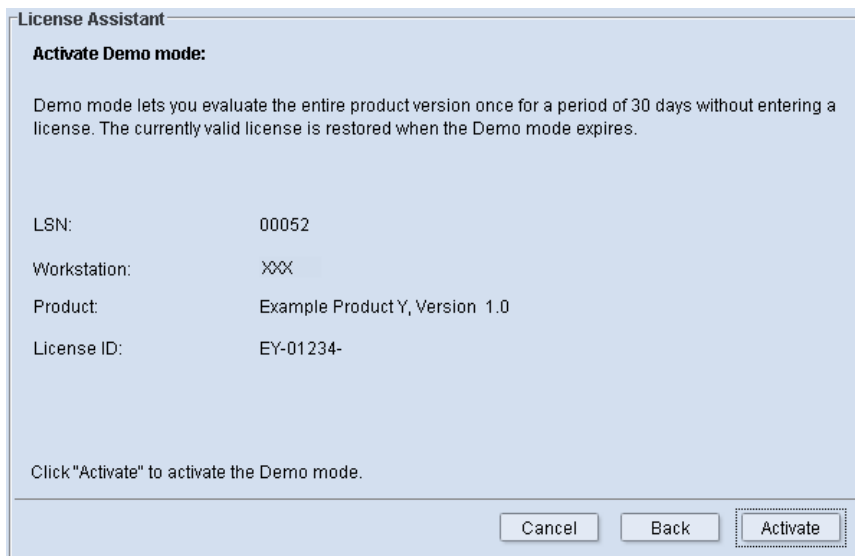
License Assistant

Activate Demo mode:

Demo mode lets you evaluate the entire product version once for a period of 30 days without entering a license. The currently valid license is restored when the Demo mode expires.

LSN: 00052

Workstation: XXX

Product: Example Product Y, Version 1.0

License ID: EY-01234-

Click "Activate" to activate the Demo mode.

Cancel Back Activate